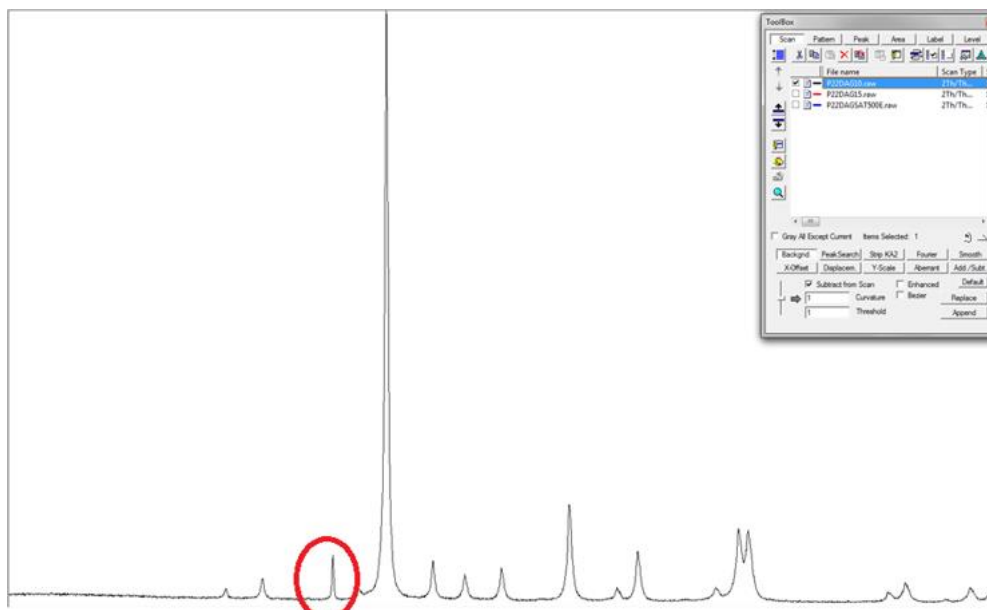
ToolBox

Scan | Pattern | Peak | Area | Label | Level

| File name | Scan Type |
|---|---|
| P22DAG10.raw | 2Th/Th... |
| P22DAG15.raw | 2Th/Th... |
| P22DAG5AT500E.raw | 2Th/Th... |

Gray All Except Current   Items Selected: 1

Backgnd | PeakSearch | Strip KA2 | Fourier | Smooth

X-Offset | Displacem | Y-Scale | Aberrant | Add./Subt

Subtract from Scan   Enhanced   Default

Bezier

1 Curvature   Replace

1 Threshold   Append